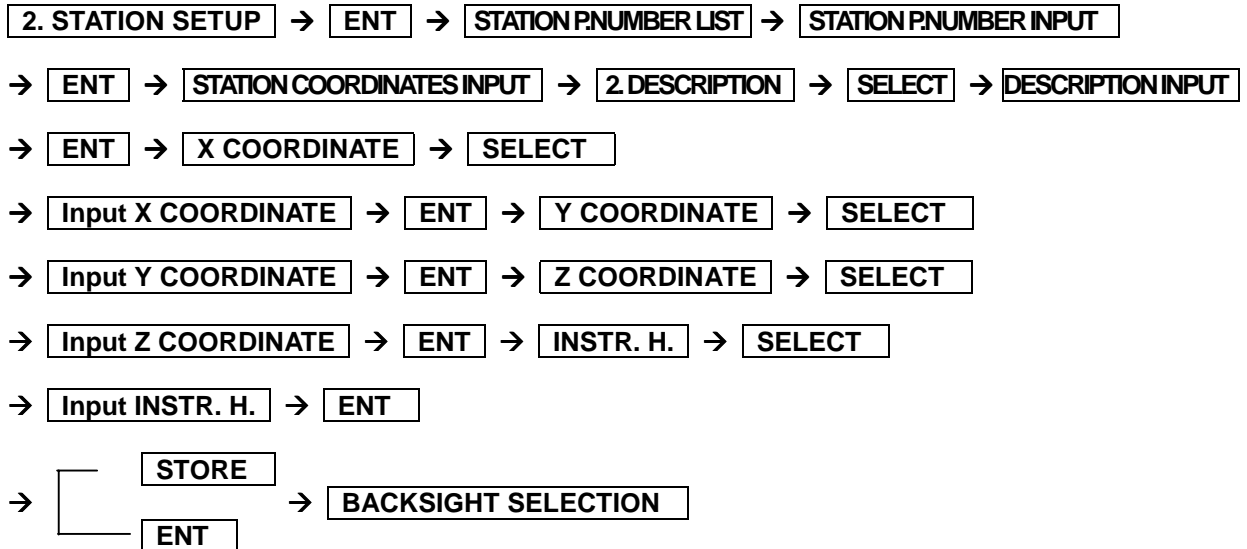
2. STATION SETUP → ENT → STATION P.NUMBER LIST → STATION P.NUMBER INPUT

→ ENT → STATION COORDINATES INPUT → 2. DESCRIPTION → SELECT → DESCRIPTION INPUT

→ ENT → X COORDINATE → SELECT

→ Input X COORDINATE → ENT → Y COORDINATE → SELECT

→ Input Y COORDINATE → ENT → Z COORDINATE → SELECT

→ Input Z COORDINATE → ENT → INSTR. H. → SELECT

→ Input INSTR. H. → ENT

→ STORE
ENT
→ BACKSIGHT SELECTION